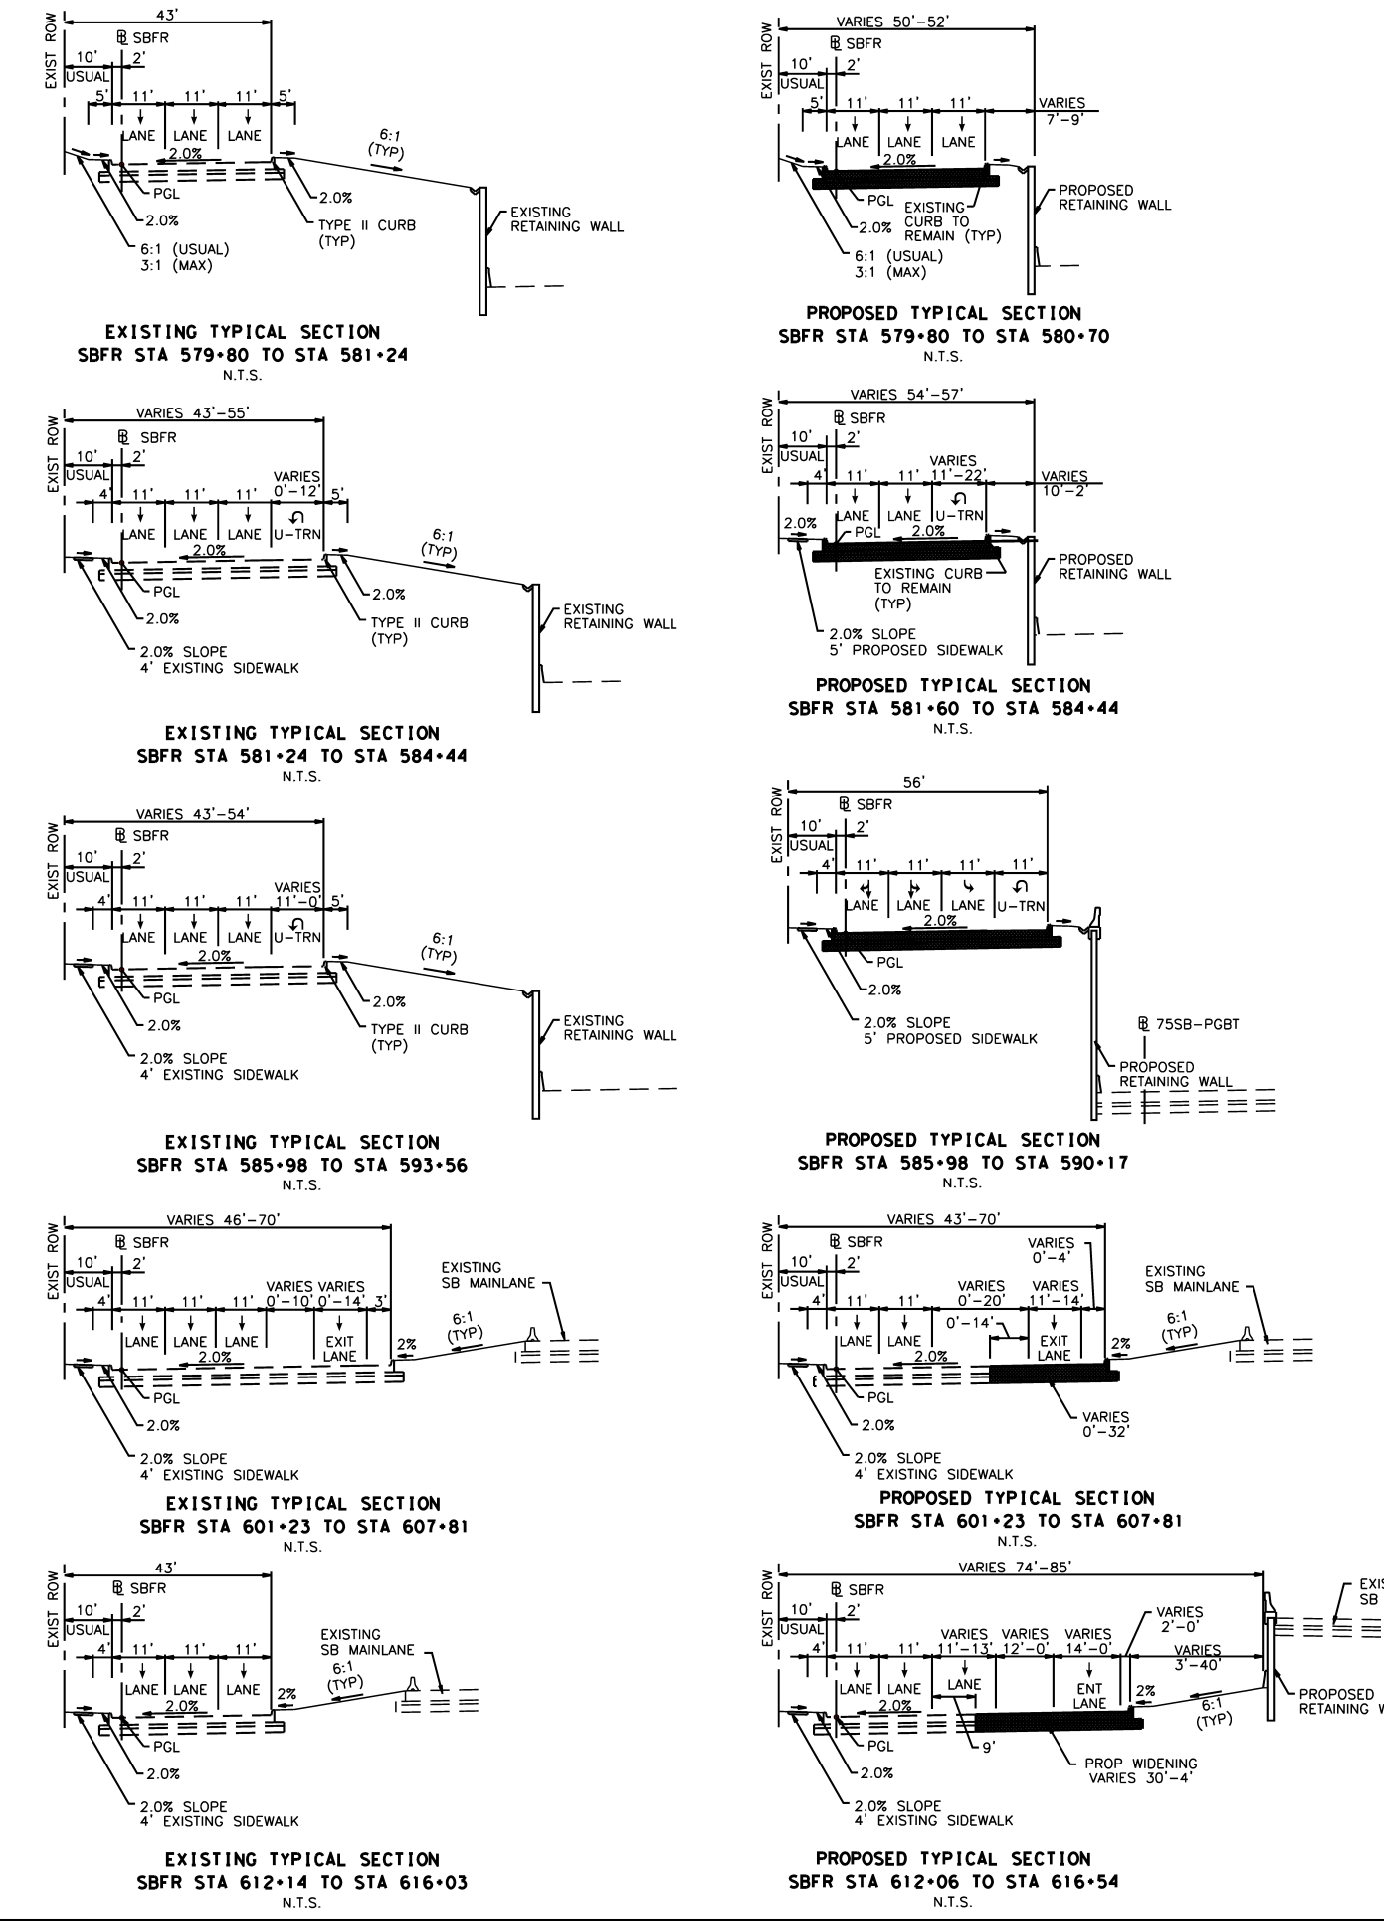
EXIST ROW
43'
℄ SBFR
10'
USUAL
2'
5'
11'
11'
11'
5'
LANE
LANE
LANE
2.0%
6:1
(TYP)
PGL
2.0%
2.0%
TYPE II CURB
(TYP)
EXISTING
RETAINING WALL
6:1 (USUAL)
3:1 (MAX)

EXISTING TYPICAL SECTION
SBFR STA 579+80 TO STA 581+24
N.T.S.

EXIST ROW
VARIES 43'–55'
℄ SBFR
10'
USUAL
2'
4'
11'
11'
11'
VARIES
0'–12'
5'
LANE
LANE
LANE
U–TRN
2.0%
6:1
(TYP)
PGL
2.0%
2.0%
TYPE II CURB
(TYP)
EXISTING
RETAINING WALL
2.0% SLOPE
4' EXISTING SIDEWALK

EXISTING TYPICAL SECTION
SBFR STA 581+24 TO STA 584+44
N.T.S.

EXIST ROW
VARIES 43'–54'
℄ SBFR
10'
USUAL
2'
4'
11'
11'
11'
VARIES
11'–0'
5'
LANE
LANE
LANE
U–TRN
2.0%
6:1
(TYP)
PGL
2.0%
2.0%
TYPE II CURB
(TYP)
EXISTING
RETAINING WALL
2.0% SLOPE
4' EXISTING SIDEWALK

EXISTING TYPICAL SECTION
SBFR STA 585+98 TO STA 593+56
N.T.S.

EXIST ROW
VARIES 46'–70'
℄ SBFR
10'
USUAL
2'
4'
11'
11'
11'
VARIES
0'–10'
VARIES
0'–14'
3'
LANE
LANE
LANE
EXIT
LANE
2.0%
2%
6:1
(TYP)
EXISTING
SB MAINLANE
PGL
2.0%
2.0% SLOPE
4' EXISTING SIDEWALK
EXISTING TYPICAL SECTION
SBFR STA 601+23 TO STA 607+81
N.T.S.

EXIST ROW
43'
℄ SBFR
10'
USUAL
2'
4'
11'
11'
11'
LANE
LANE
LANE
2.0%
2%
6:1
(TYP)
EXISTING
SB MAINLANE
PGL
2.0%
2.0% SLOPE
4' EXISTING SIDEWALK

EXISTING TYPICAL SECTION
SBFR STA 612+14 TO STA 616+03
N.T.S.

EXIST ROW
VARIES 50'–52'
℄ SBFR
10'
USUAL
2'
5'
11'
11'
11'
VARIES
7'–9'
LANE
LANE
LANE
2.0%
PGL
2.0%
EXISTING
CURB TO
REMAIN (TYP)
PROPOSED
RETAINING WALL
6:1 (USUAL)
3:1 (MAX)

PROPOSED TYPICAL SECTION
SBFR STA 579+80 TO STA 580+70
N.T.S.

EXIST ROW
VARIES 54'–57'
℄ SBFR
10'
USUAL
2'
4'
11'
11'
VARIES
11'–22'
VARIES
10'–2'
LANE
LANE
U–TRN
2.0%
PGL
2.0%
EXISTING CURB
TO REMAIN
(TYP)
PROPOSED
RETAINING WALL
2.0% SLOPE
5' PROPOSED SIDEWALK

PROPOSED TYPICAL SECTION
SBFR STA 581+60 TO STA 584+44
N.T.S.

EXIST ROW
56'
℄ SBFR
10'
USUAL
2'
4'
11'
11'
11'
11'
LANE
LANE
LANE
U–TRN
2.0%
PGL
2.0%
2.0% SLOPE
5' PROPOSED SIDEWALK
℄ 75SB–PGBT
PROPOSED
RETAINING WALL

PROPOSED TYPICAL SECTION
SBFR STA 585+98 TO STA 590+17
N.T.S.

EXIST ROW
VARIES 43'–70'
℄ SBFR
10'
USUAL
2'
4'
11'
11'
VARIES
0'–4'
VARIES
0'–20'
VARIES
11'–14'
0'–14'
LANE
LANE
EXIT
LANE
2.0%
2%
6:1
(TYP)
EXISTING
SB MAINLANE
PGL
2.0%
VARIES
0'–32'
2.0% SLOPE
4' EXISTING SIDEWALK
PROPOSED TYPICAL SECTION
SBFR STA 601+23 TO STA 607+81
N.T.S.

EXIST ROW
VARIES 74'–85'
℄ SBFR
10'
USUAL
2'
4'
11'
11'
VARIES
11'–13'
VARIES
12'–0'
VARIES
14'–0'
VARIES
2'–0'
VARIES
3'–40'
EXIS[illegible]
SB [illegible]
LANE
LANE
LANE
ENT
LANE
2.0%
2%
6:1
(TYP)
PROPOSED
RETAINING W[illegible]
PGL
9'
2.0%
PROP WIDENING
VARIES 30'–4'
2.0% SLOPE
4' EXISTING SIDEWALK

PROPOSED TYPICAL SECTION
SBFR STA 612+06 TO STA 616+54
N.T.S.